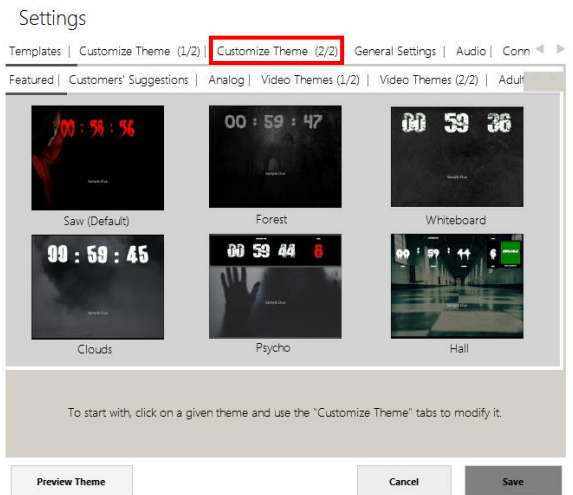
Settings

Templates | Customize Theme (1/2) | Customize Theme (2/2) | General Settings | Audio | Conn

Featured | Customers' Suggestions | Analog | Video Themes (1/2) | Video Themes (2/2) | Adult

00 : 58 : 56
Sample Clue
Saw (Default)

00 : 59 : 47
Sample Clue
Forest

00 59 36
Whiteboard

00 : 59 : 45
Sample Clue
Clouds

00 59 44 6
Sample Clue
Psycho

00 59 44 6
Hall

To start with, click on a given theme and use the "Customize Theme" tabs to modify it.

Preview Theme

Cancel

Save